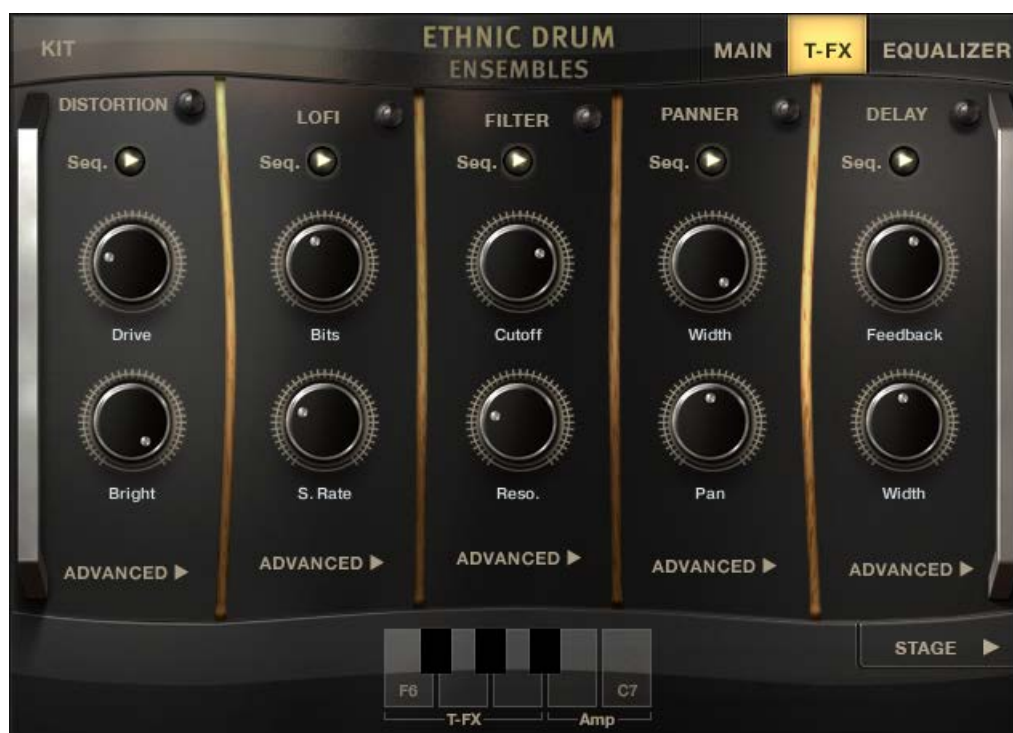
KIT

ETHNIC DRUM
ENSEMBLES

MAIN T-FX EQUALIZER

DISTORTION
Seq.
Drive
Bright
ADVANCED ▶

LOFI
Seq.
Bits
S. Rate
ADVANCED ▶

FILTER
Seq.
Cutoff
Reso.
ADVANCED ▶

PANNER
Seq.
Width
Pan
ADVANCED ▶

DELAY
Seq.
Feedback
Width
ADVANCED ▶

STAGE ▶

F6 C7
T-FX Amp